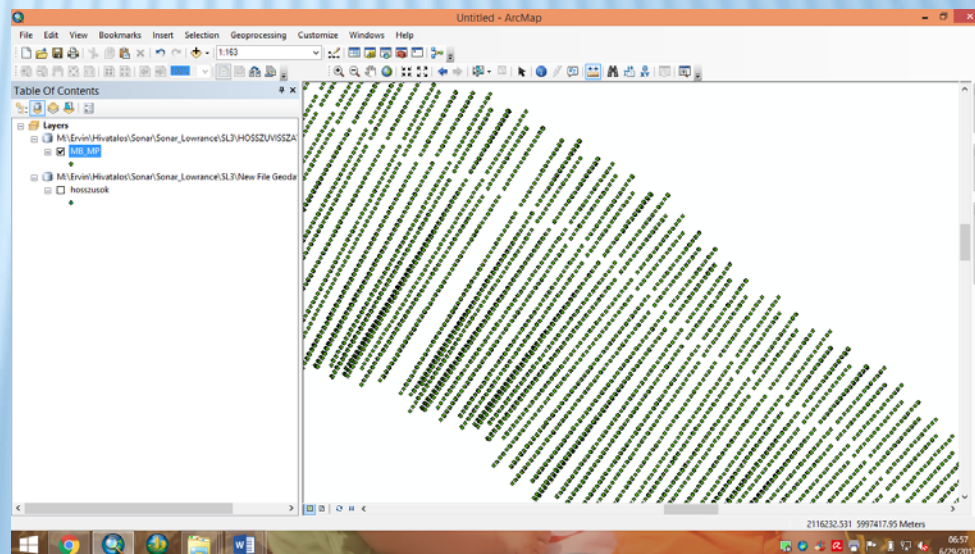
Untitled - ArcMap

File Edit View Bookmarks Insert Selection Geoprocessing Customize Windows Help

1:163

Table Of Contents

Layers
M:\Ervin\Hivatalos\Sonar\Sonar_Lowrance\SL3\HOSSZUVISSZA
MB_MP
M:\Ervin\Hivatalos\Sonar\Sonar_Lowrance\SL3\New File Geoda
hosszusok

2116232.531 5997417.95 Meters

06:57
6/29/20